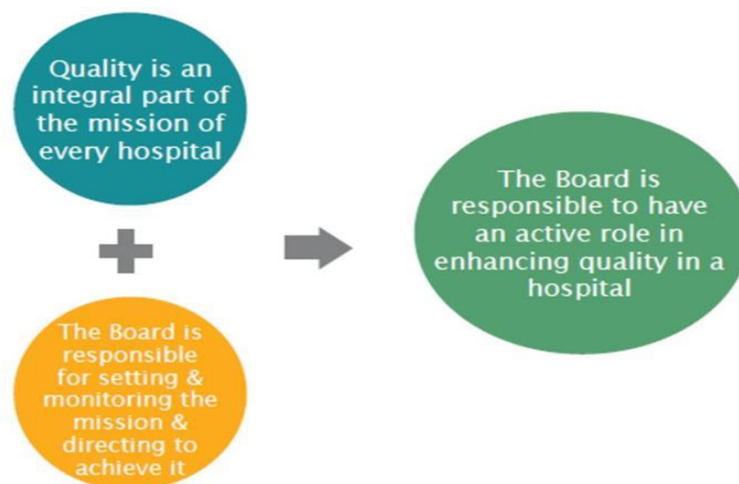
Quality is an integral part of the mission of every hospital

The Board is responsible for setting & monitoring the mission & directing to achieve it

The Board is responsible to have an active role in enhancing quality in a hospital